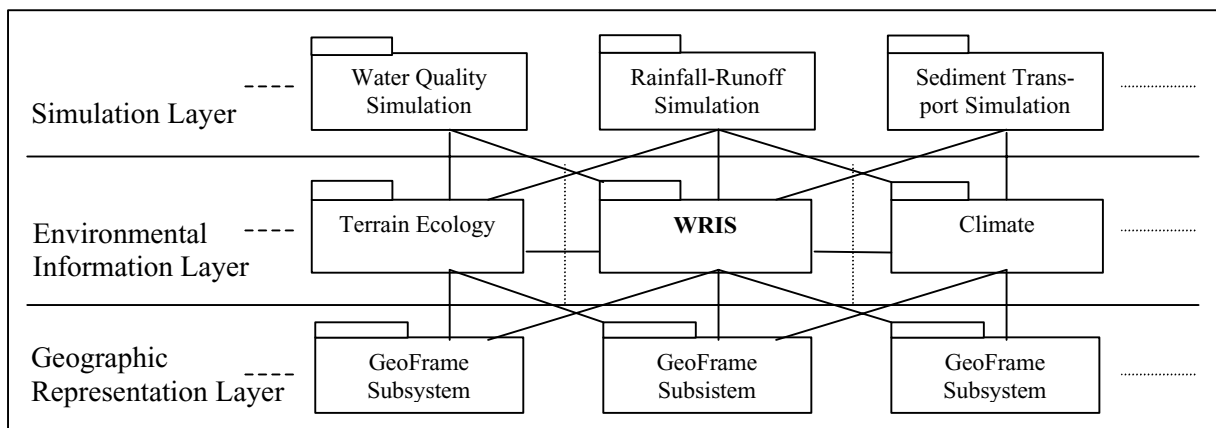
Simulation Layer

Water Quality Simulation

Rainfall-Runoff Simulation

Sediment Transport Simulation

Environmental Information Layer

Terrain Ecology

WRIS

Climate

Geographic Representation Layer

GeoFrame Subsystem

GeoFrame Subsistem

GeoFrame Subsystem